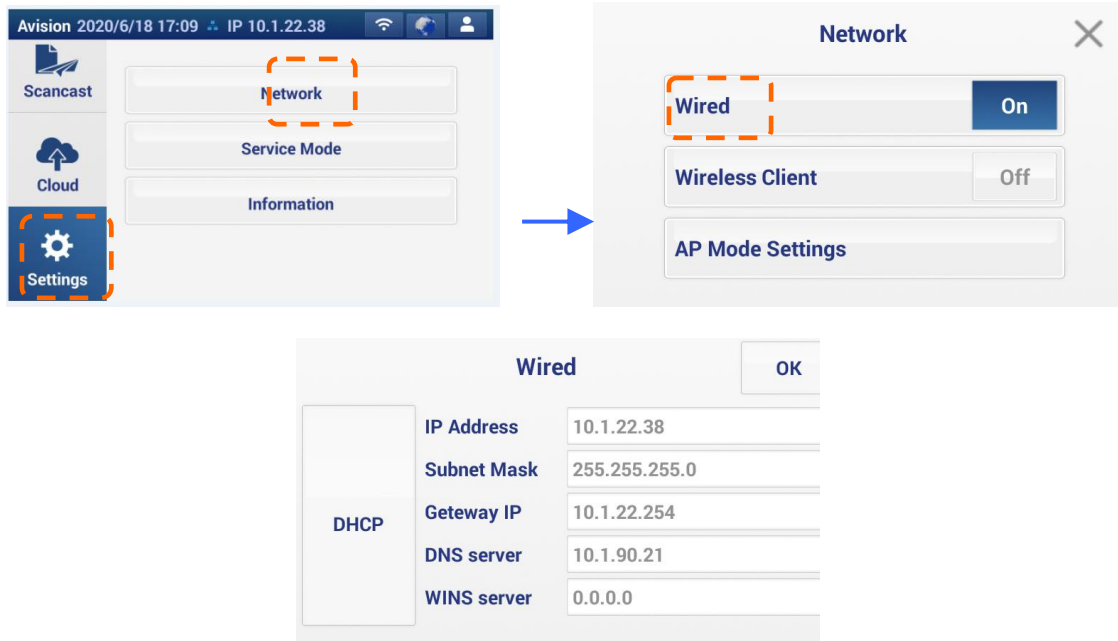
Avision 2020/6/18 17:09 IP 10.1.22.38

Scancast

Cloud

Settings

Network

Service Mode

Information

Network

Wired On

Wireless Client Off

AP Mode Settings

Wired

OK

DHCP

| IP Address | 10.1.22.38 |
|---|---|
| Subnet Mask | 255.255.255.0 |
| Geteway IP | 10.1.22.254 |
| DNS server | 10.1.90.21 |
| WINS server | 0.0.0.0 |